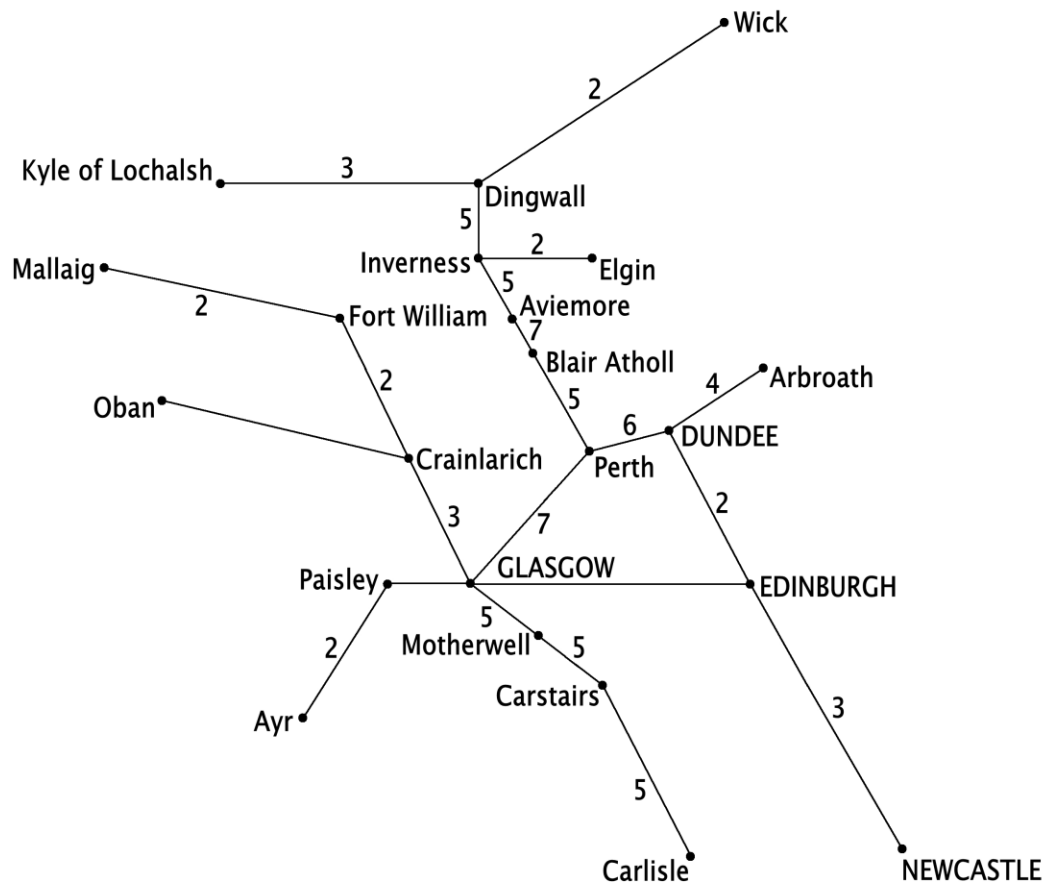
Wick
2
Kyle of Lochalsh
3
Dingwall
5
Inverness
2
Elgin
Mallaig
2
Fort William
5
Aviemore
7
Blair Atholl
2
Oban
5
4
Arbroath
6
DUNDEE
Crainlarich
Perth
3
7
2
Paisley
GLASGOW
EDINBURGH
5
Motherwell
5
2
Carstairs
Ayr
3
5
Carlisle
NEWCASTLE